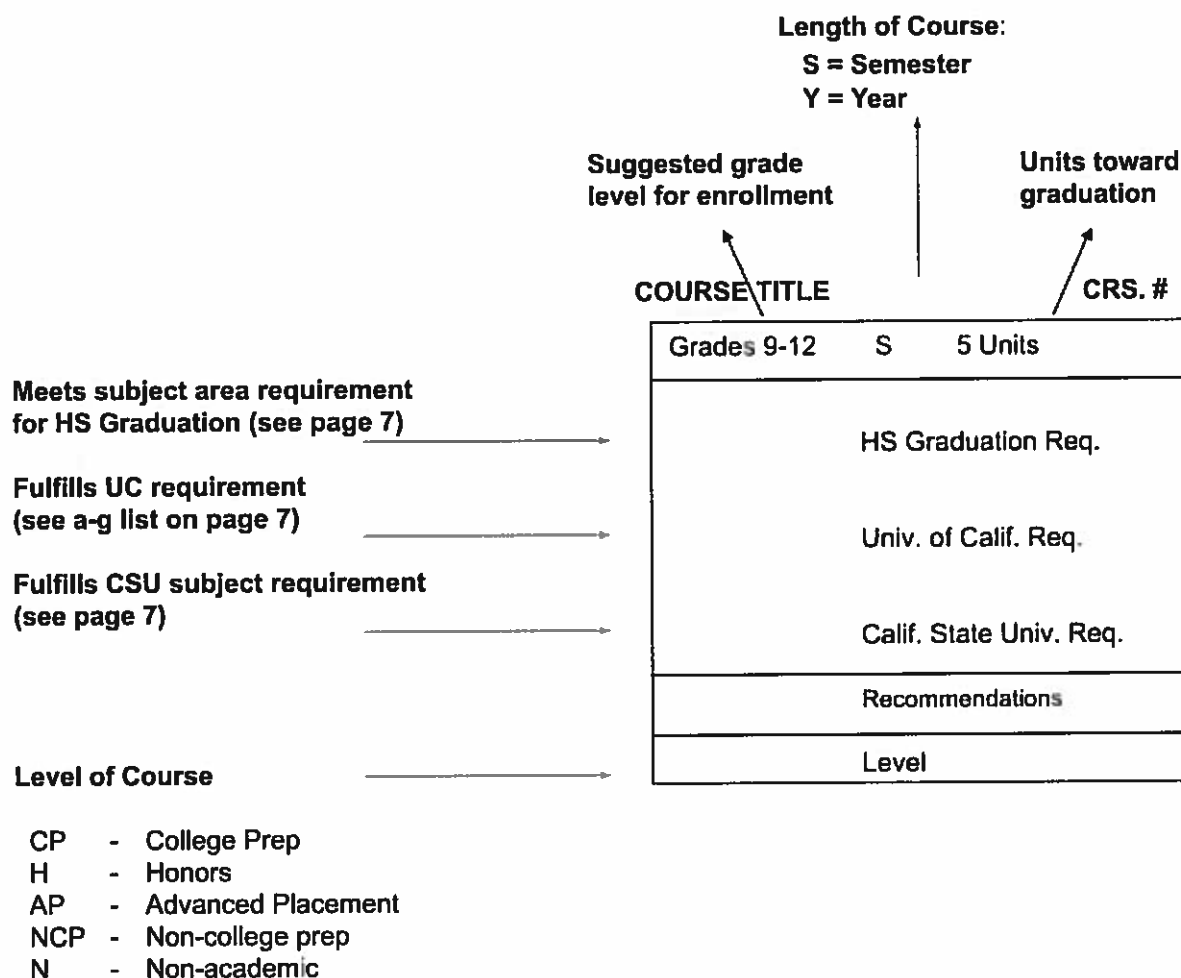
Length of Course:
S = Semester
Y = Year

Suggested grade level for enrollment

Units toward graduation

COURSE TITLE

CRS. #

Grades 9-12 S 5 Units

Meets subject area requirement for HS Graduation (see page 7)

HS Graduation Req.

Fulfills UC requirement (see a-g list on page 7)

Univ. of Calif. Req.

Fulfills CSU subject requirement (see page 7)

Calif. State Univ. Req.

Recommendations

Level of Course

Level

CP - College Prep
H - Honors
AP - Advanced Placement
NCP - Non-college prep
N - Non-academic